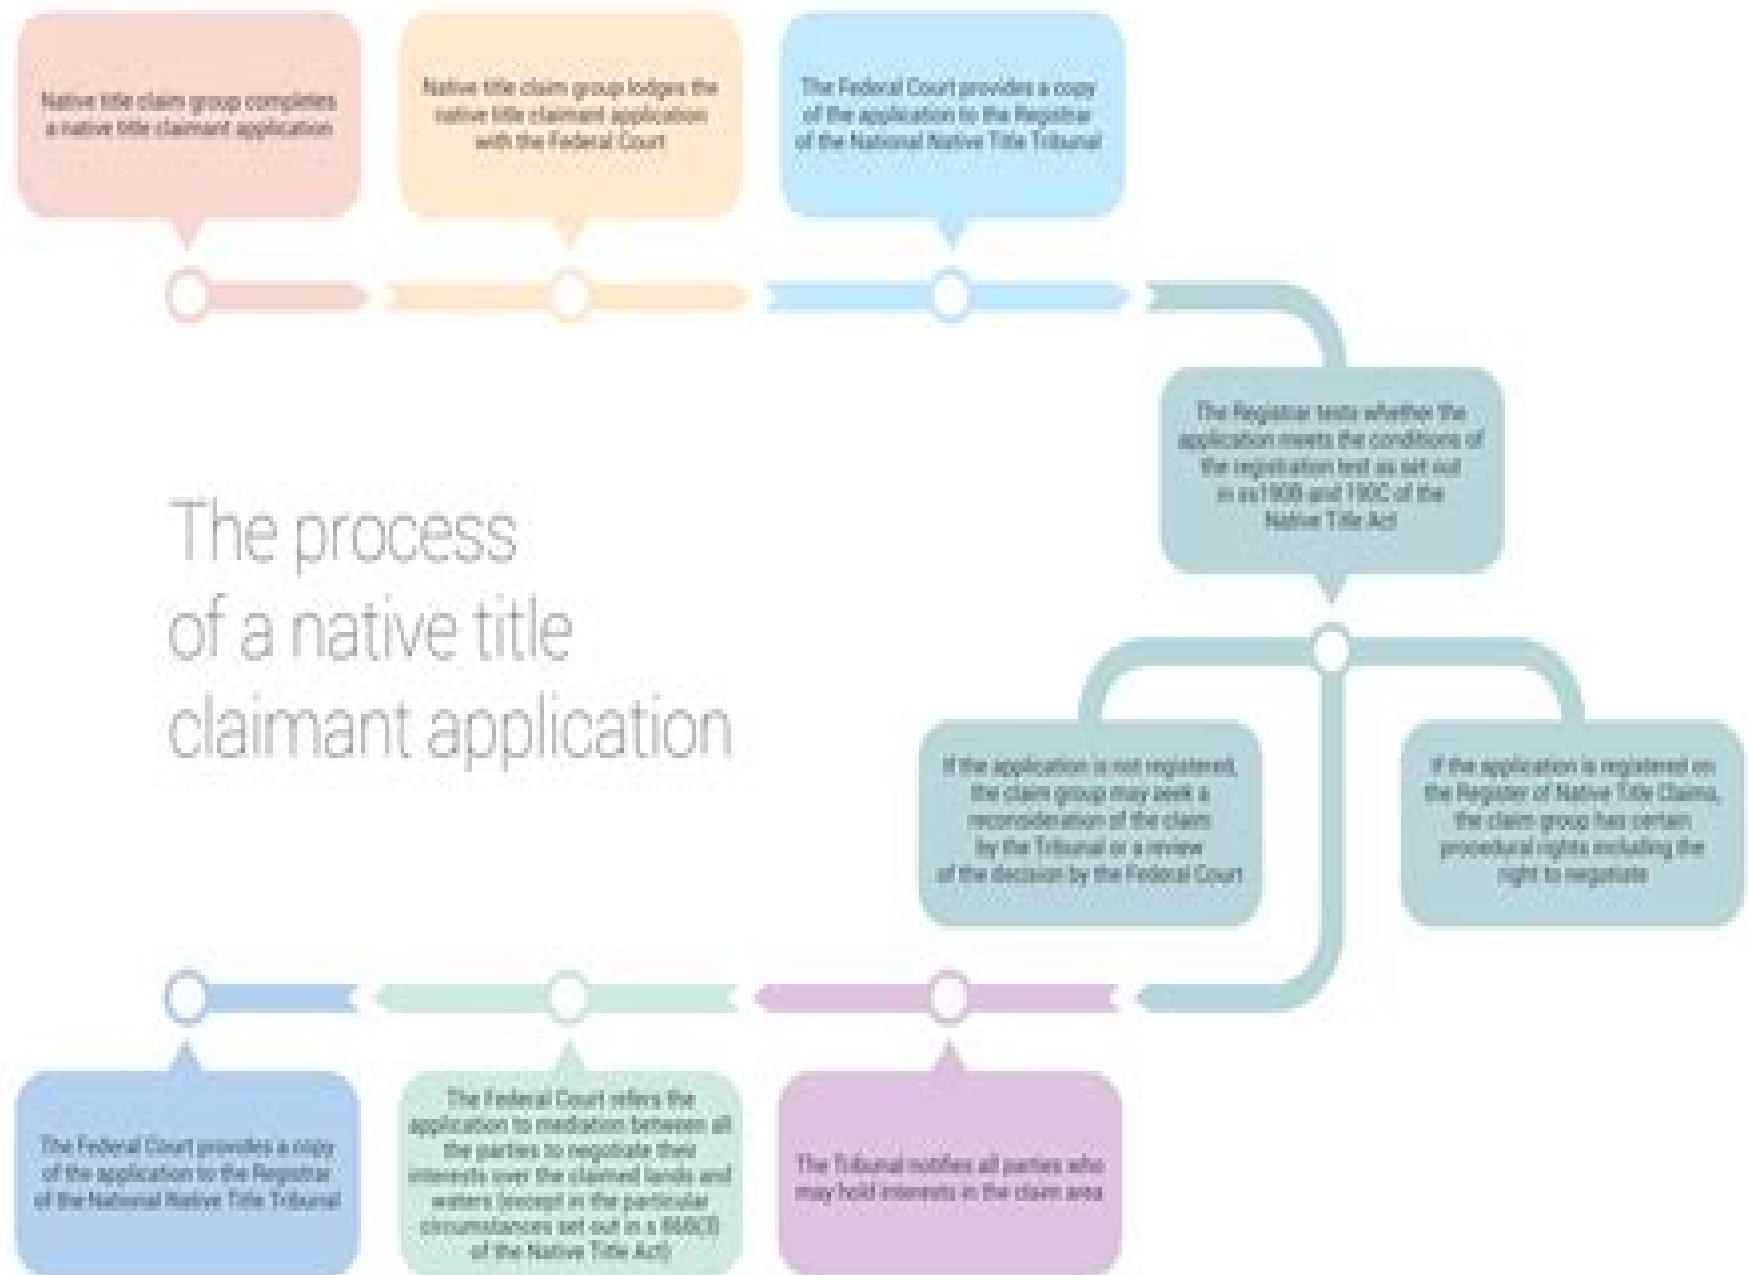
Native title claim group completes a native title claimant application

Native title claim group lodges the native title claimant application with the Federal Court

The Federal Court provides a copy of the application to the Registrar of the National Native Title Tribunal

The Registrar tests whether the application meets the conditions of the registration test as set out in ss190B and 190C of the Native Title Act

The process of a native title claimant application

If the application is not registered, the claim group may seek a reconsideration of the claim by the Tribunal or a review of the decision by the Federal Court

If the application is registered on the Register of Native Title Claims, the claim group has certain procedural rights including the right to negotiate

The Tribunal notifies all parties who may hold interests in the claim area

The Federal Court refers the application to mediation between all the parties to negotiate their interests over the claimed lands and waters (except in the particular circumstances set out in s 86B(3) of the Native Title Act)

The Federal Court provides a copy of the application to the Registrar of the National Native Title Tribunal